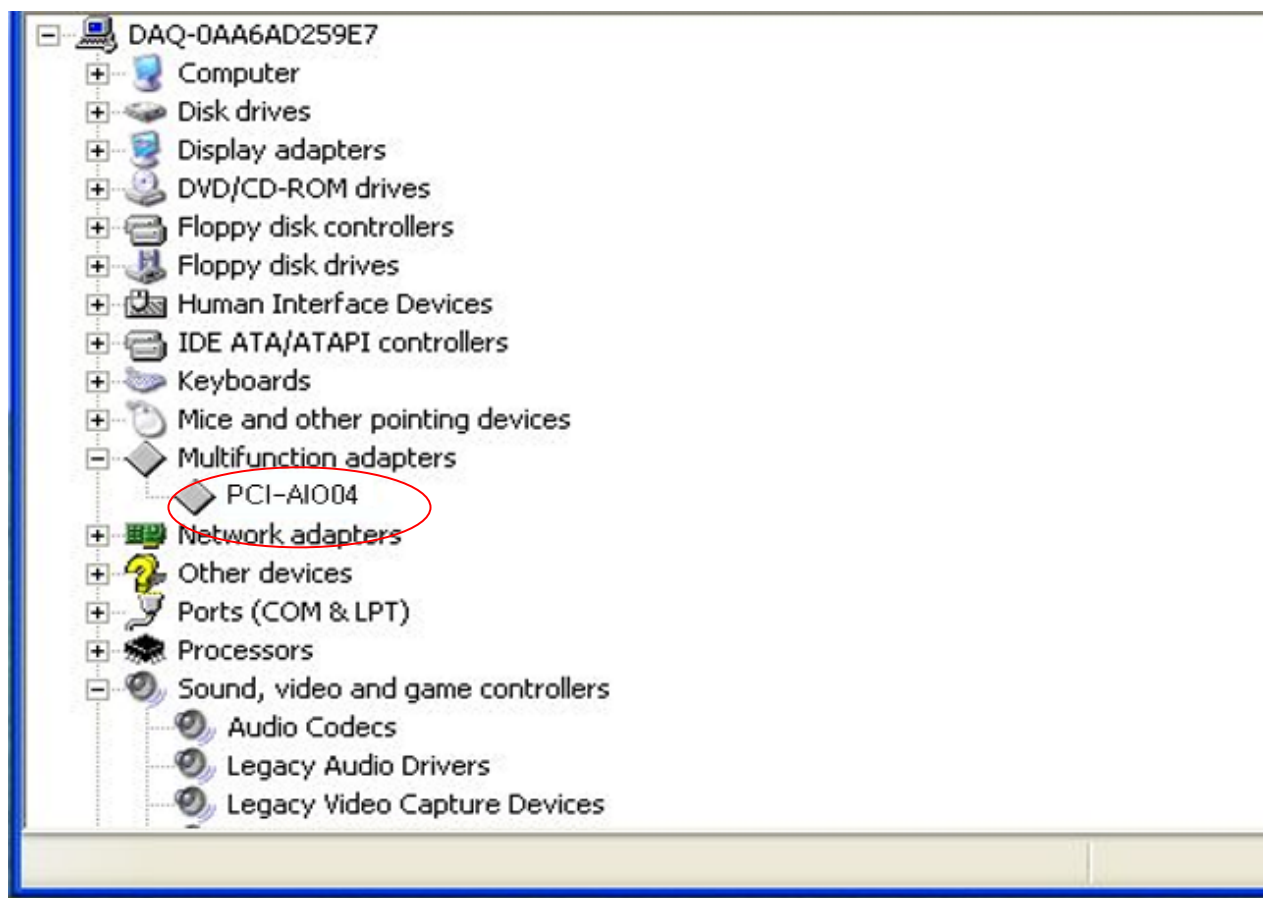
DAQ-0AA6AD259E7
Computer
Disk drives
Display adapters
DVD/CD-ROM drives
Floppy disk controllers
Floppy disk drives
Human Interface Devices
IDE ATA/ATAPI controllers
Keyboards
Mice and other pointing devices
Multifunction adapters
PCI-AIO04
Network adapters
Other devices
Ports (COM & LPT)
Processors
Sound, video and game controllers
Audio Codecs
Legacy Audio Drivers
Legacy Video Capture Devices